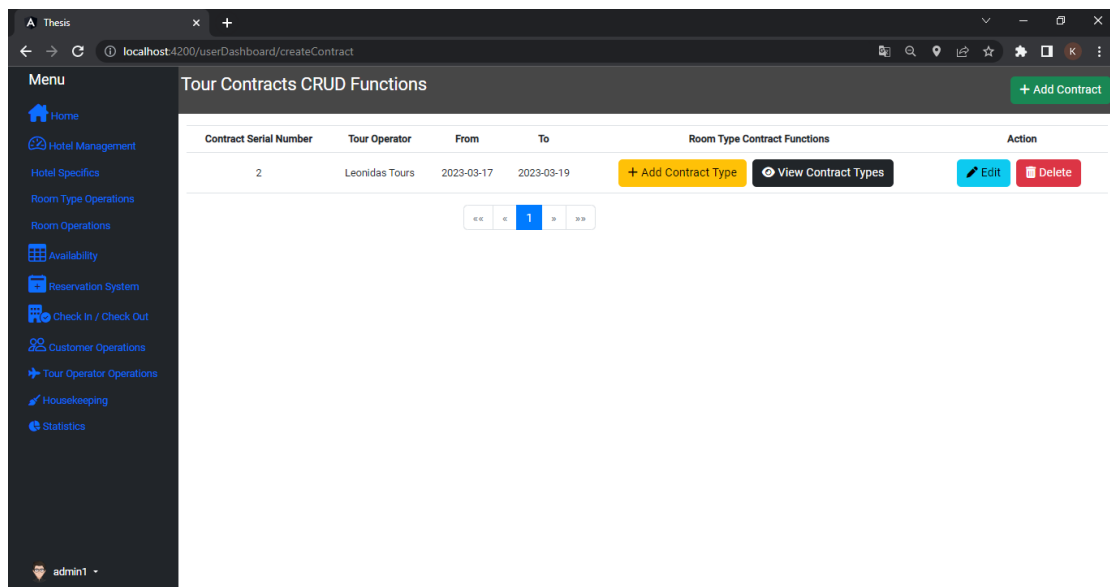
Thesis

localhost:4200/userDashboard/createContract

K

Menu

Home

Hotel Management

Hotel Specifics

Room Type Operations

Room Operations

Availability

Reservation System

Check In / Check Out

Customer Operations

Tour Operator Operations

Housekeeping

Statistics

admin1

Tour Contracts CRUD Functions

+ Add Contract

| Contract Serial Number | Tour Operator | From | To | Room Type Contract Functions | Action |
|---|---|---|---|---|---|
| 2 | Leonidas Tours | 2023-03-17 | 2023-03-19 | + Add Contract Type  View Contract Types | Edit  Delete |

«« « 1 » »»